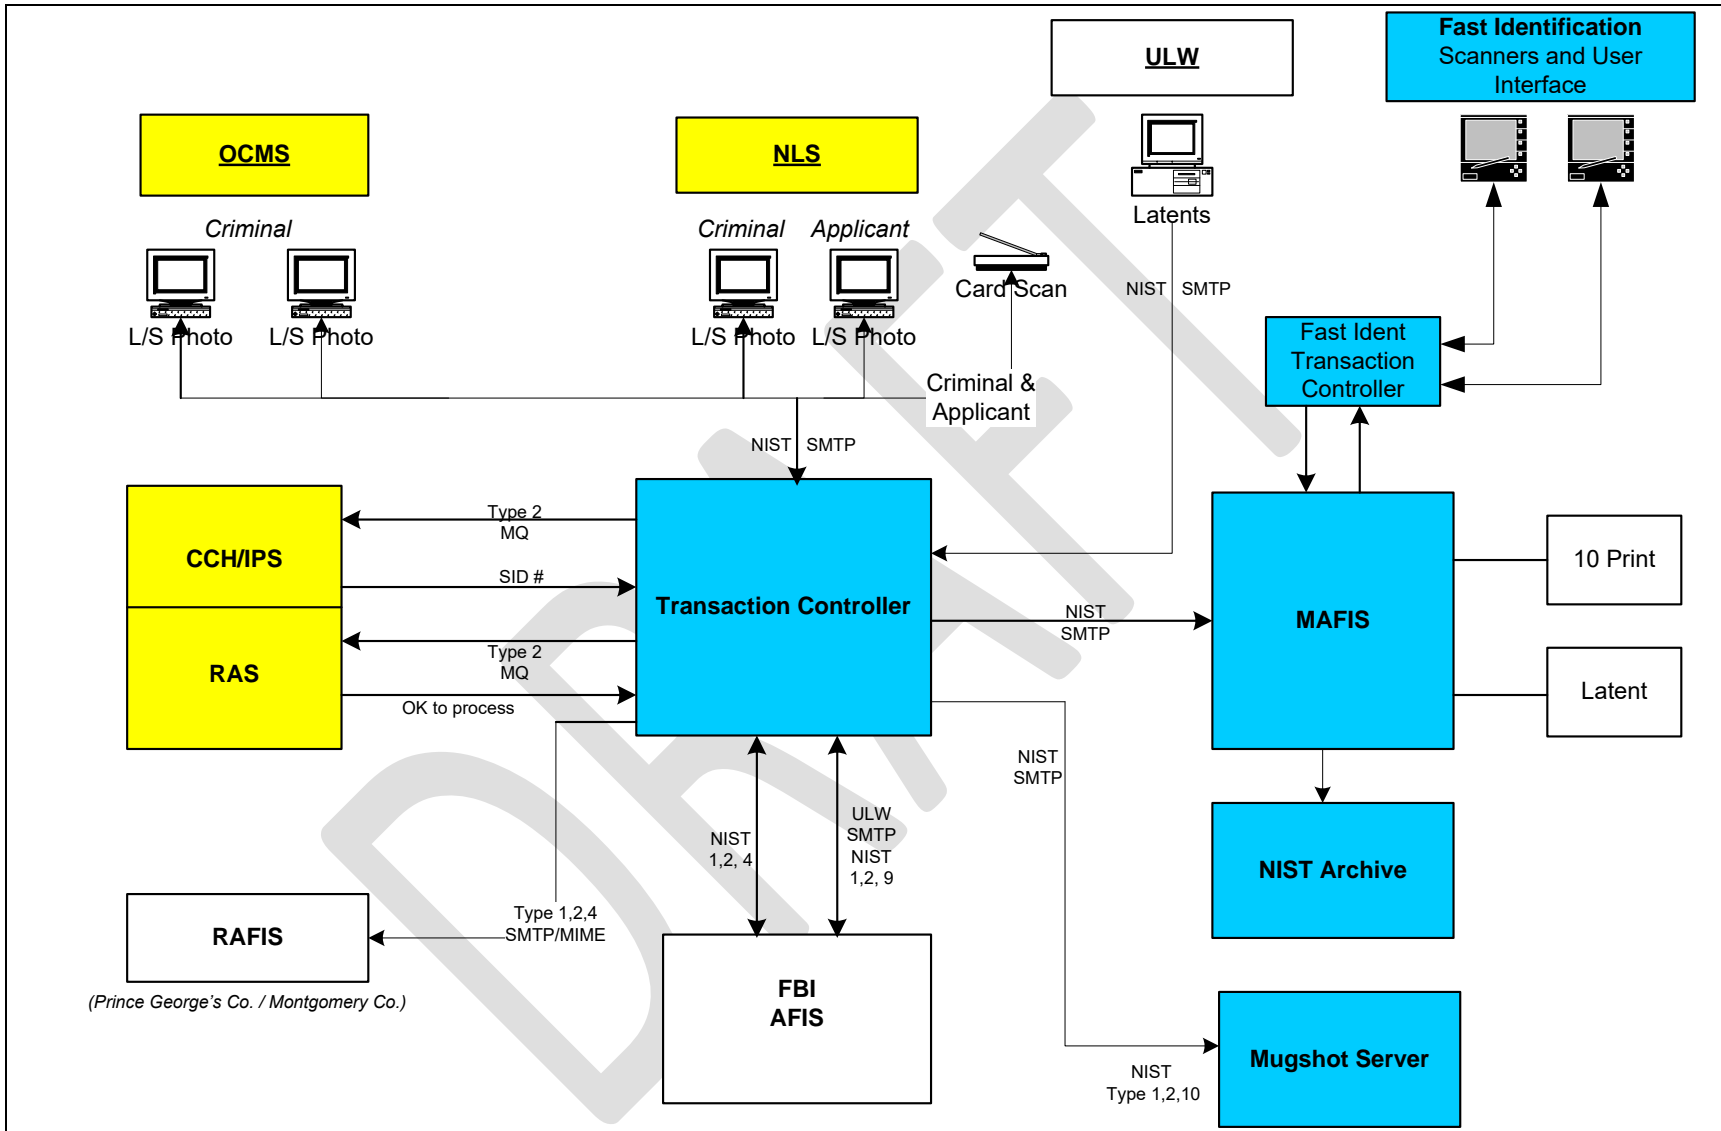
ULW

Fast Identification Scanners and User Interface

OCMS

NLS

Criminal

Criminal Applicant

Latents

Card Scan

L/S Photo L/S Photo

L/S Photo L/S Photo

NIST SMTP

Fast Ident Transaction Controller

Criminal & Applicant

NIST SMTP

CCH/IPS

Type 2 MQ

SID #

Transaction Controller

NIST SMTP

MAFIS

10 Print

RAS

Type 2 MQ

OK to process

Latent

NIST SMTP

NIST 1,2, 4

ULW SMTP NIST 1,2, 9

NIST Archive

RAFIS

Type 1,2,4 SMTP/MIME

FBI AFIS

(Prince George's Co. / Montgomery Co.)

NIST Type 1,2,10

Mugshot Server

DRAFT